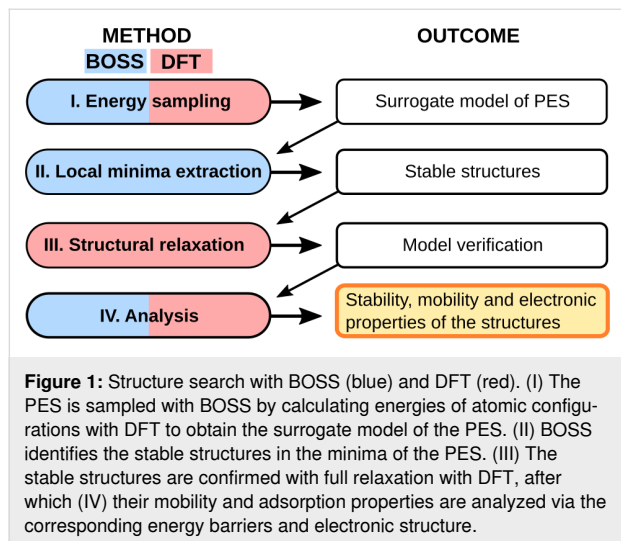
METHOD
BOSS DFT

OUTCOME

I. Energy sampling

Surrogate model of PES

II. Local minima extraction

Stable structures

III. Structural relaxation

Model verification

IV. Analysis

Stability, mobility and electronic properties of the structures

**Figure 1:** Structure search with BOSS (blue) and DFT (red). (I) The PES is sampled with BOSS by calculating energies of atomic configurations with DFT to obtain the surrogate model of the PES. (II) BOSS identifies the stable structures in the minima of the PES. (III) The stable structures are confirmed with full relaxation with DFT, after which (IV) their mobility and adsorption properties are analyzed via the corresponding energy barriers and electronic structure.